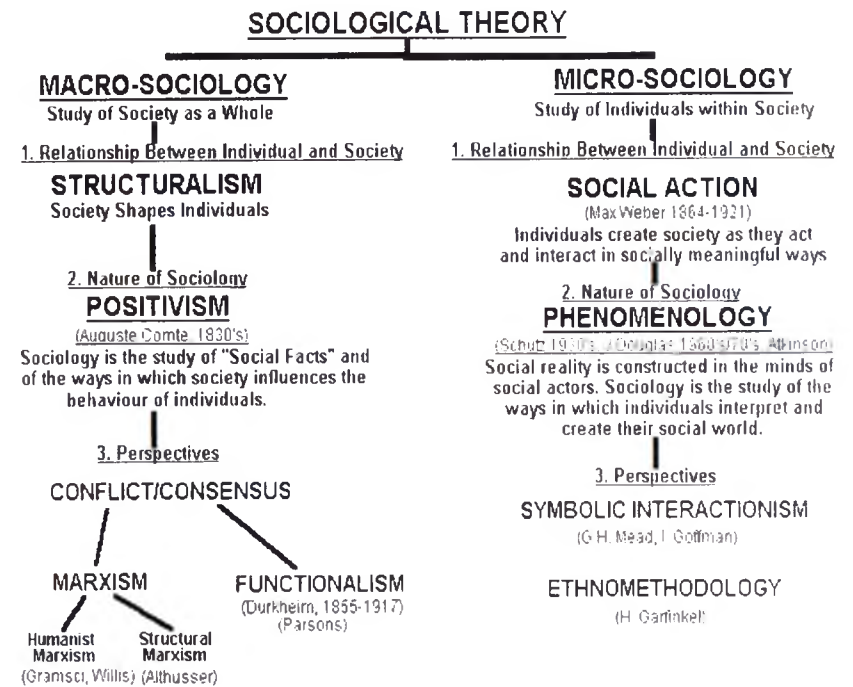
SOCIOLOGICAL THEORY

MACRO-SOCIOLOGY
Study of Society as a Whole

1. Relationship Between Individual and Society

STRUCTURALISM
Society Shapes Individuals

2. Nature of Sociology
POSITIVISM
(Auguste Comte, 1830's)
Sociology is the study of "Social Facts" and of the ways in which society influences the behaviour of individuals.

3. Perspectives

CONFLICT/CONSENSUS

MARXISM

Humanist Marxism
(Gramsci, Willis)

Structural Marxism
(Althusser)

FUNCTIONALISM
(Durkheim, 1855-1917)
(Parsons)

MICRO-SOCIOLOGY
Study of Individuals within Society

1. Relationship Between Individual and Society

SOCIAL ACTION
(Max Weber 1864-1921)
Individuals create society as they act and interact in socially meaningful ways

2. Nature of Sociology
PHENOMENOLOGY
(Schutz 1930's, J Douglas 1960's/70's, Atkinson)
Social reality is constructed in the minds of social actors. Sociology is the study of the ways in which individuals interpret and create their social world.

3. Perspectives

SYMBOLIC INTERACTIONISM
(G.H. Mead, I. Goffman)

ETHNOMETHODOLOGY
(H. Garfinkel)